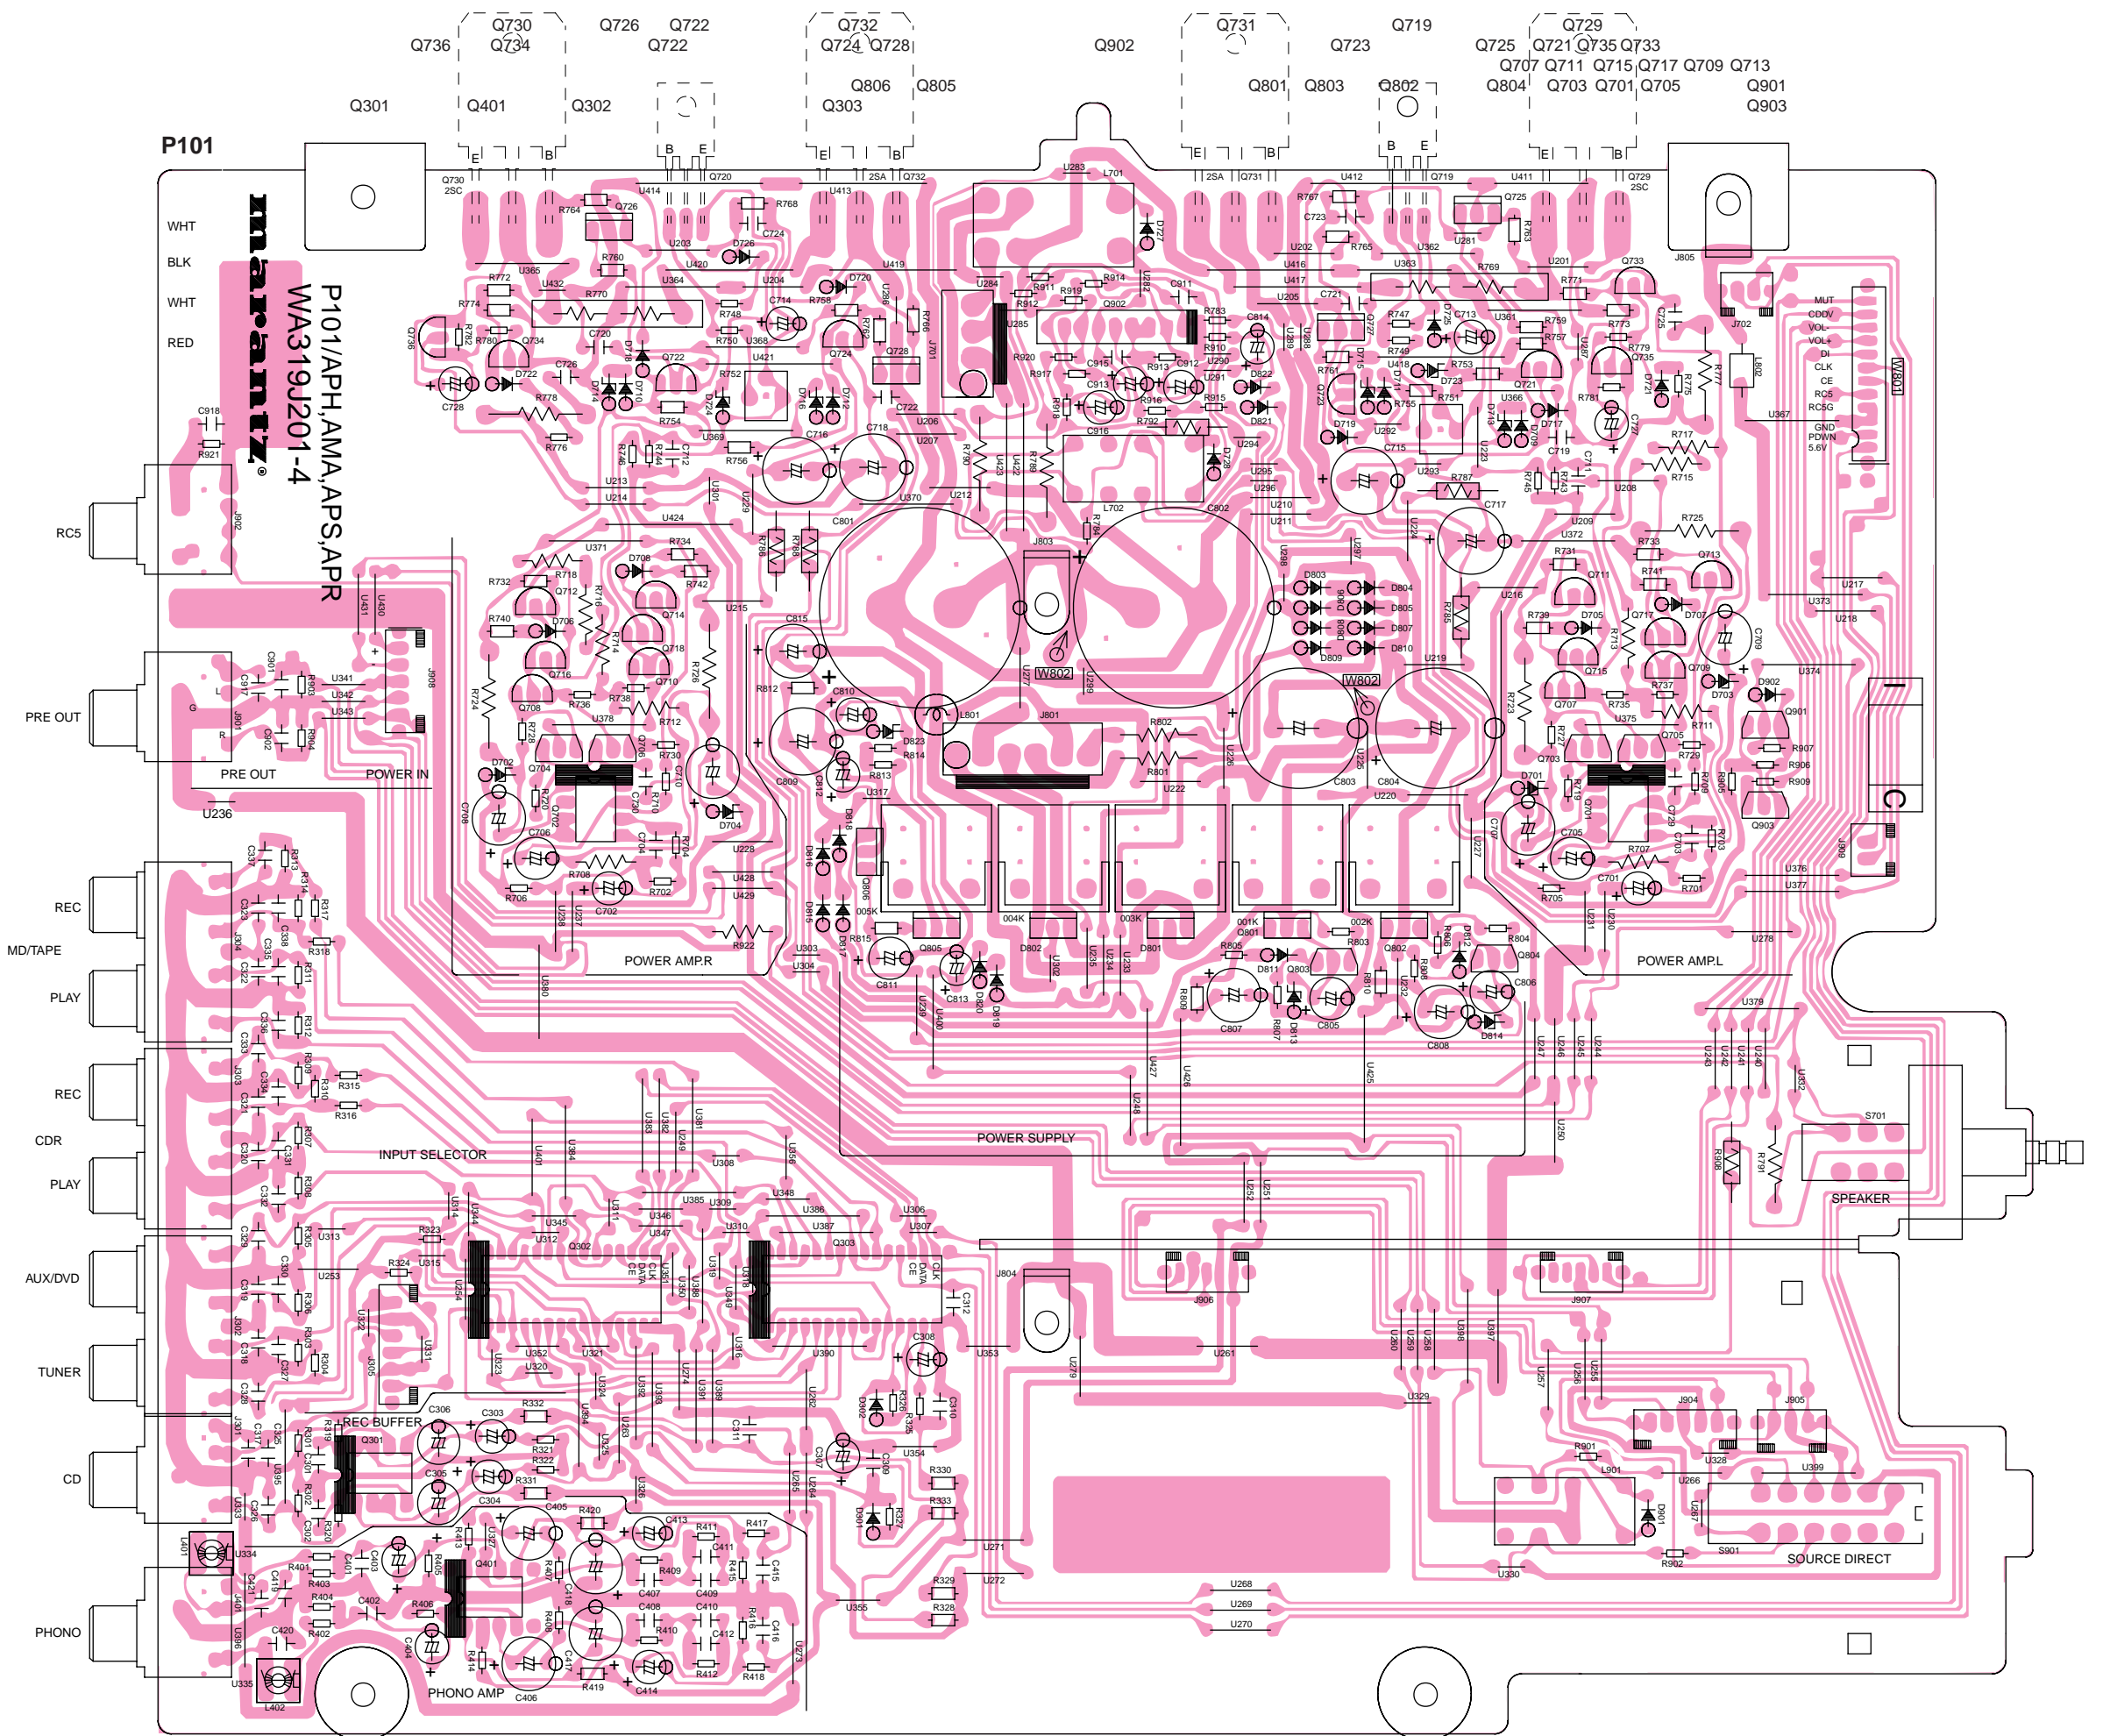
Q730 Q734 Q736 Q726 Q722 Q722 Q732 Q724 Q728 Q731 Q719 Q729 Q902 Q723 Q725 Q721 Q735 Q733 Q707 Q711 Q715 Q717 Q709 Q713

Q301 Q401 Q302 Q806 Q805 Q303 Q801 Q803 Q802 Q804 Q703 Q701 Q705 Q901 Q903

P101

marantz®

P101/APH,AMA,APS,APR
WA319J201-4

WHT
BLK
WHT
RED

RC5

PRE OUT
PRE OUT
POWER IN

REC
MD/TAPE
PLAY

REC
CDR
PLAY

AUX/DVD

TUNER

CD

PHONO

INPUT SELECTOR

REC BUFFER

PHONO AMP

POWER AMP.R

POWER SUPPLY

POWER AMP.L

SPEAKER

SOURCE DIRECT

MUT
CDDV
VOL-
VOL+
DI
CLK
CE
RC5
RC5G
GND
PDWN
5.6V

W802
W802
W801